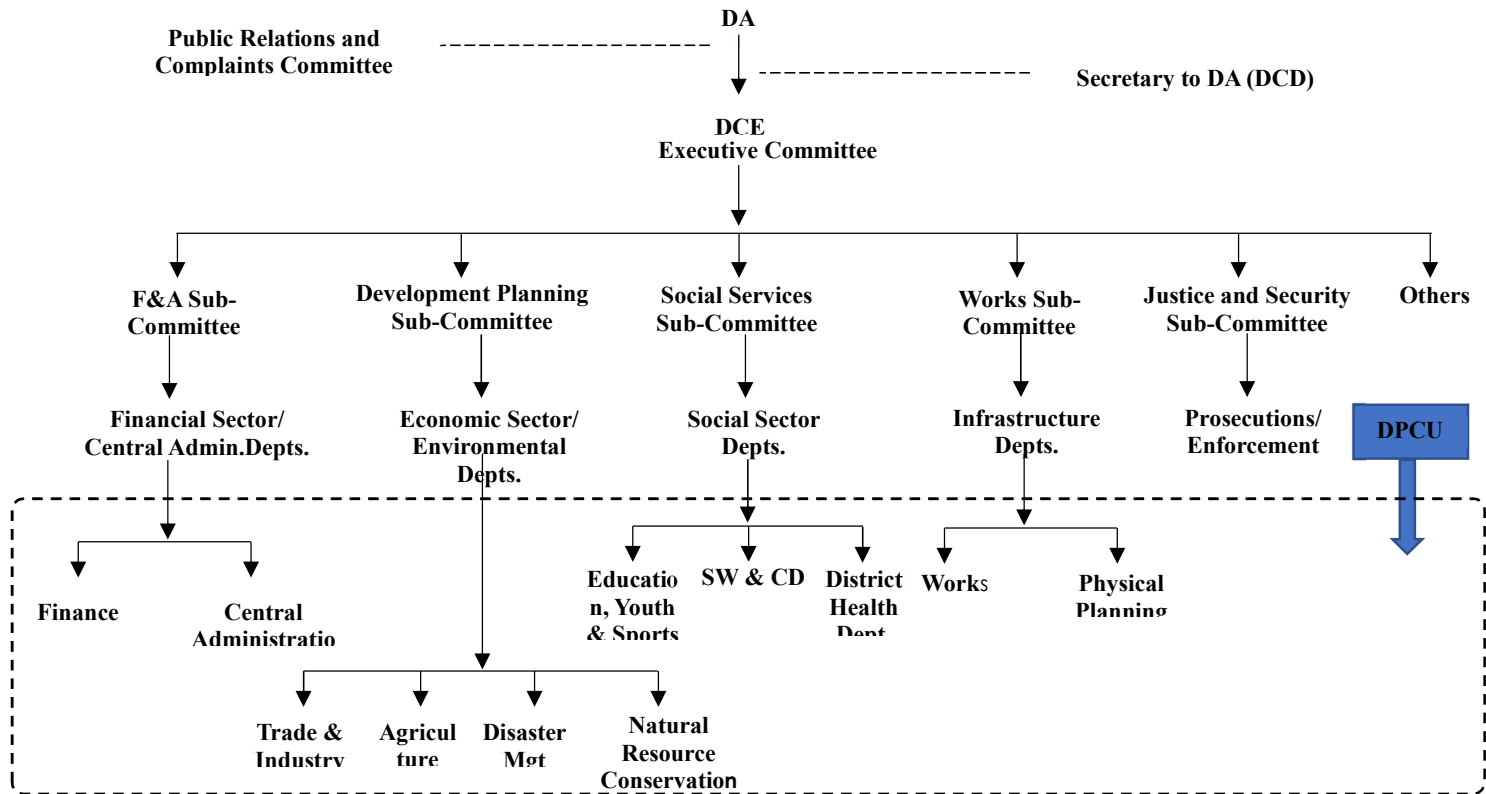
DA

Public Relations and Complaints Committee

Secretary to DA (DCD)

DCE
Executive Committee

F&A Sub-Committee

Development Planning Sub-Committee

Social Services Sub-Committee

Works Sub-Committee

Justice and Security Sub-Committee

Others

Financial Sector/ Central Admin.Depts.

Economic Sector/ Environmental Depts.

Social Sector Depts.

Infrastructure Depts.

Prosecutions/ Enforcement

DPCU

Finance

Central Administratio

Education, Youth & Sports

SW & CD

District Health Dept

Works

Physical Planning

Trade & Industry

Agriculture

Disaster Mgt

Natural Resource Conservation